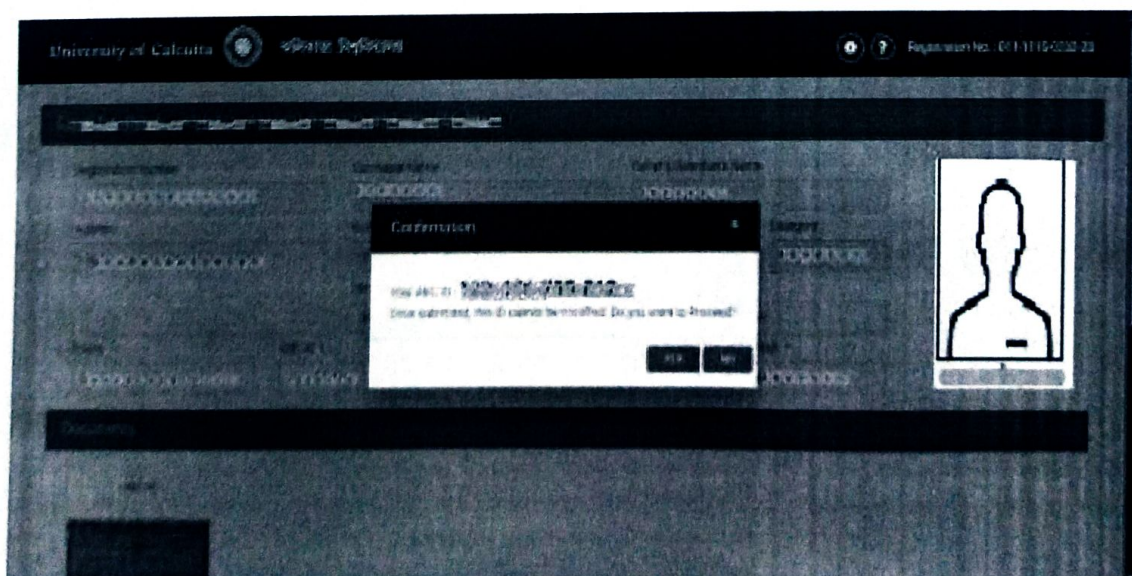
University of Calcutta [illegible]

Registration No. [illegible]

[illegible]

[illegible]

XXXXXXXXXXXXXXX

XXXXXXXX

XXXXXXXX

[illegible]

XXXXXXXXXXXXXX

XXXXXXX

Confirmation

×

Your ABC ID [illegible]

Please understand, this ID cannot be modified. Do you want to Proceed?

Yes

No

XXXXXXXXXXX

XXXXXX

XXXXXXXX

Documents

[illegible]